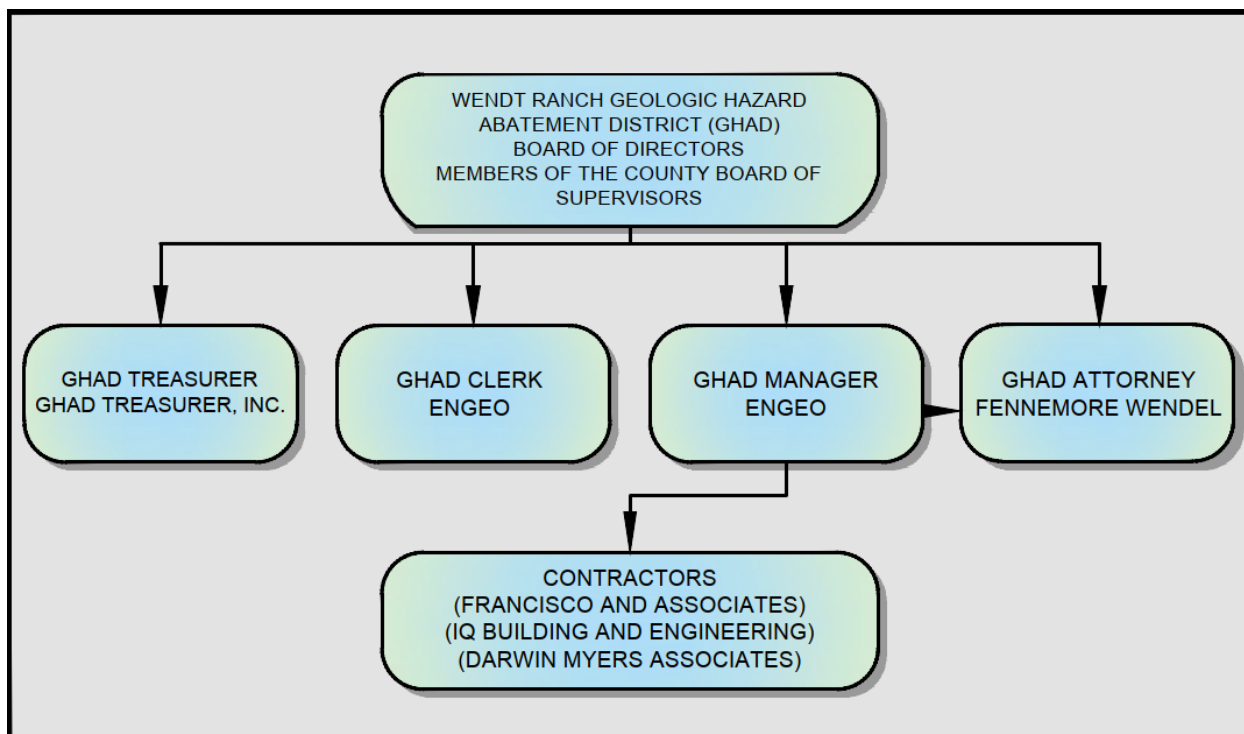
WENDT RANCH GEOLOGIC HAZARD ABATEMENT DISTRICT (GHAD) BOARD OF DIRECTORS MEMBERS OF THE COUNTY BOARD OF SUPERVISORS

GHAD TREASURER
GHAD TREASURER, INC.

GHAD CLERK
ENGEO

GHAD MANAGER
ENGEO

GHAD ATTORNEY
FENNEMORE WENDEL

CONTRACTORS
(FRANCISCO AND ASSOCIATES)
(IQ BUILDING AND ENGINEERING)
(DARWIN MYERS ASSOCIATES)